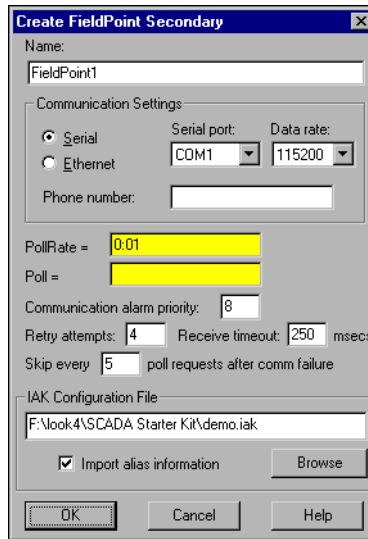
Create FieldPoint Secondary

Name:

FieldPoint1

Communication Settings

Serial

Ethernet

Serial port:

COM1

Data rate:

115200

Phone number:

PollRate =

0:01

Poll =

Communication alarm priority:

8

Retry attempts:

4

Receive timeout:

250

msecs

Skip every

5

poll requests after comm failure

IAK Configuration File

F:\look4\SCADA Starter Kit\demo.iak

Import alias information

Browse

OK

Cancel

Help